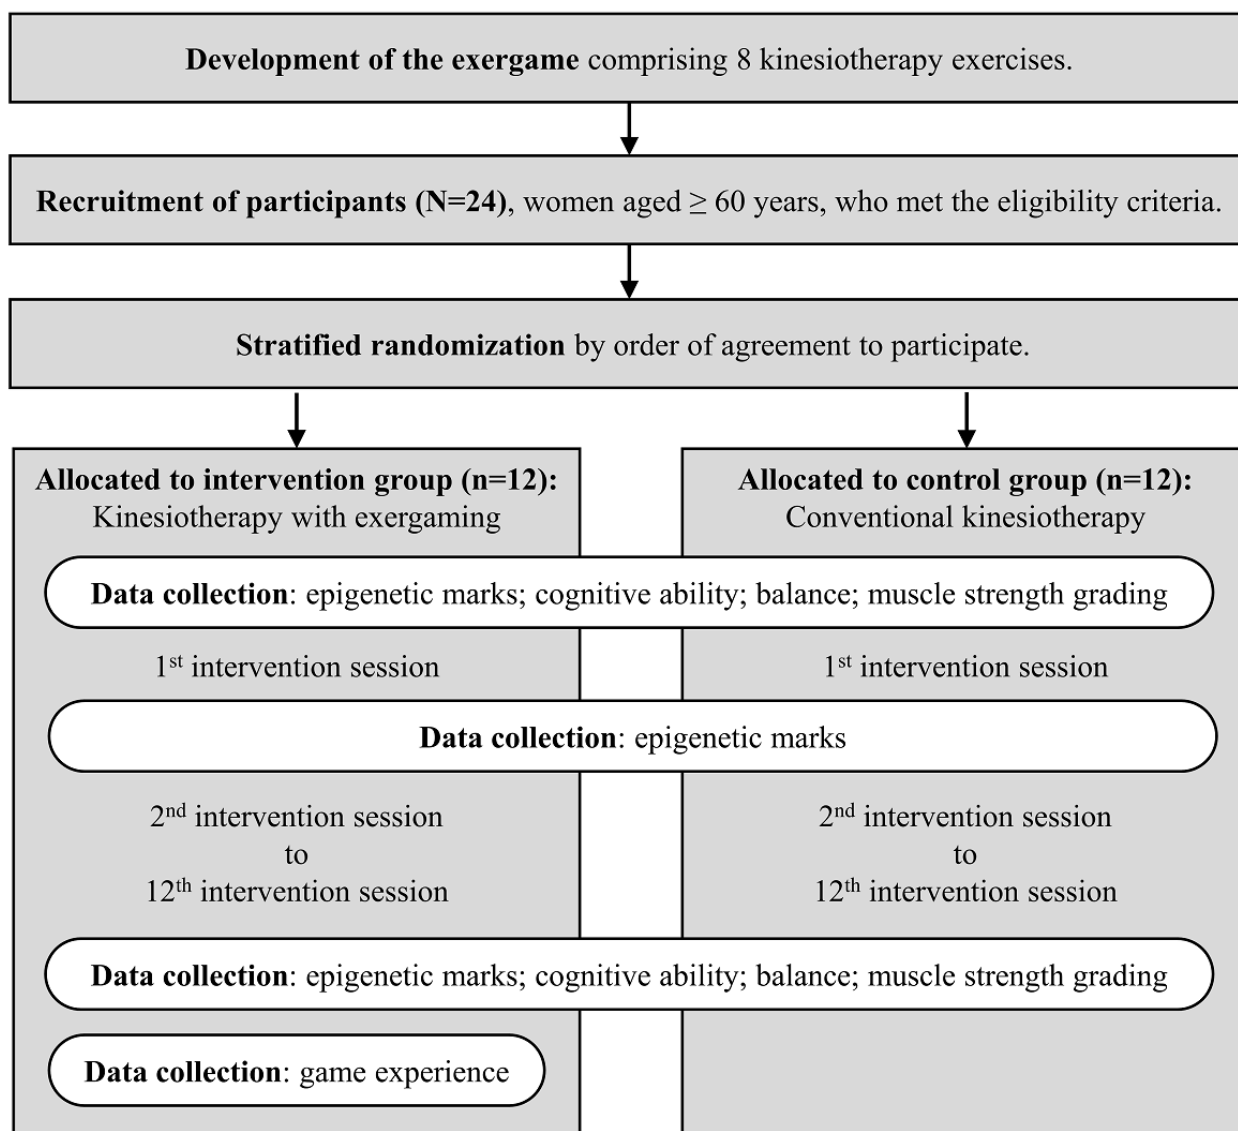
**Development of the exergame** comprising 8 kinesiotherapy exercises.

**Recruitment of participants (N=24)**, women aged $\geq$ 60 years, who met the eligibility criteria.

**Stratified randomization** by order of agreement to participate.

**Allocated to intervention group (n=12):** Kinesiotherapy with exergaming

**Allocated to control group (n=12):** Conventional kinesiotherapy

**Data collection**: epigenetic marks; cognitive ability; balance; muscle strength grading

1$^{st}$ intervention session

1$^{st}$ intervention session

**Data collection**: epigenetic marks

2$^{nd}$ intervention session to 12$^{th}$ intervention session

2$^{nd}$ intervention session to 12$^{th}$ intervention session

**Data collection**: epigenetic marks; cognitive ability; balance; muscle strength grading

**Data collection**: game experience